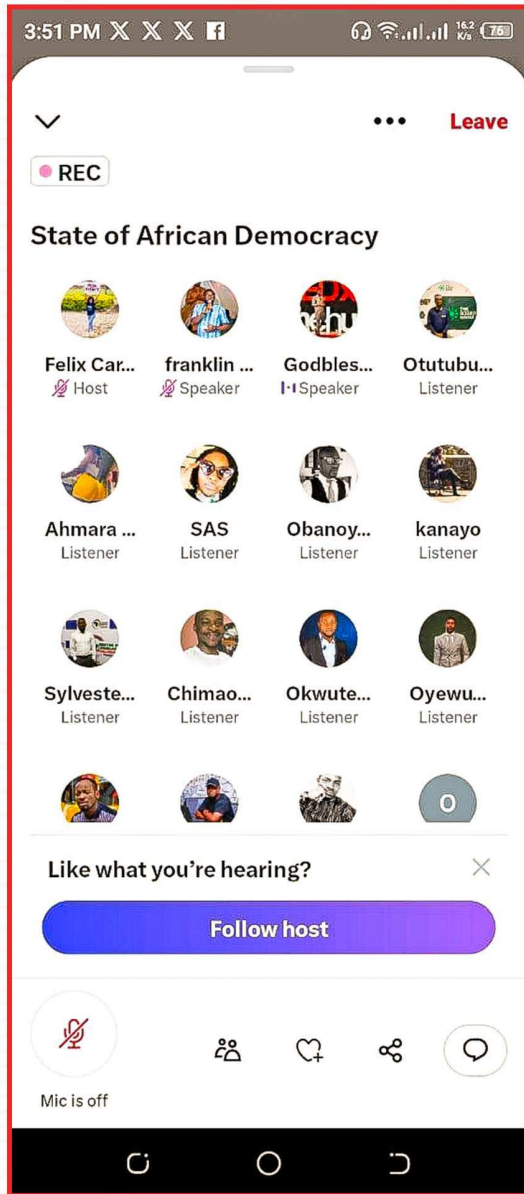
3:51 PM 16.2 K/s 76

Leave

REC

State of African Democracy

Felix Car...
Host

franklin ...
Speaker

Godbles...
Speaker

Otutubu...
Listener

Ahmara ...
Listener

SAS
Listener

Obanoy...
Listener

kanayo
Listener

Sylveste...
Listener

Chimao...
Listener

Okwute...
Listener

Oyewu...
Listener

O

Like what you're hearing?

Follow host

Mic is off